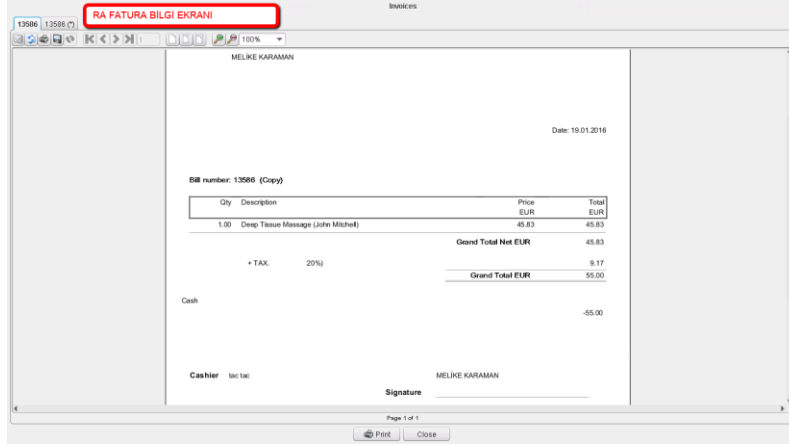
Invoices

13586 | 13586 (*)

RA FATURA BILGI EKRANI

1 | 100%

MELİKE KARAMAN

Date: 19.01.2016

Bill number: 13586 (Copy)

| Qty | Description | Price EUR | Total EUR |
|---|---|---|---|
| 1.00 | Deep Tissue Massage (John Mitchell) | 45.83 | 45.83 |

Grand Total Net EUR 45.83

+ TAX. 20%) 9.17

Grand Total EUR 55.00

Cash

-55.00

Cashier tac tac

MELİKE KARAMAN

Signature

Page 1 of 1

Print Close